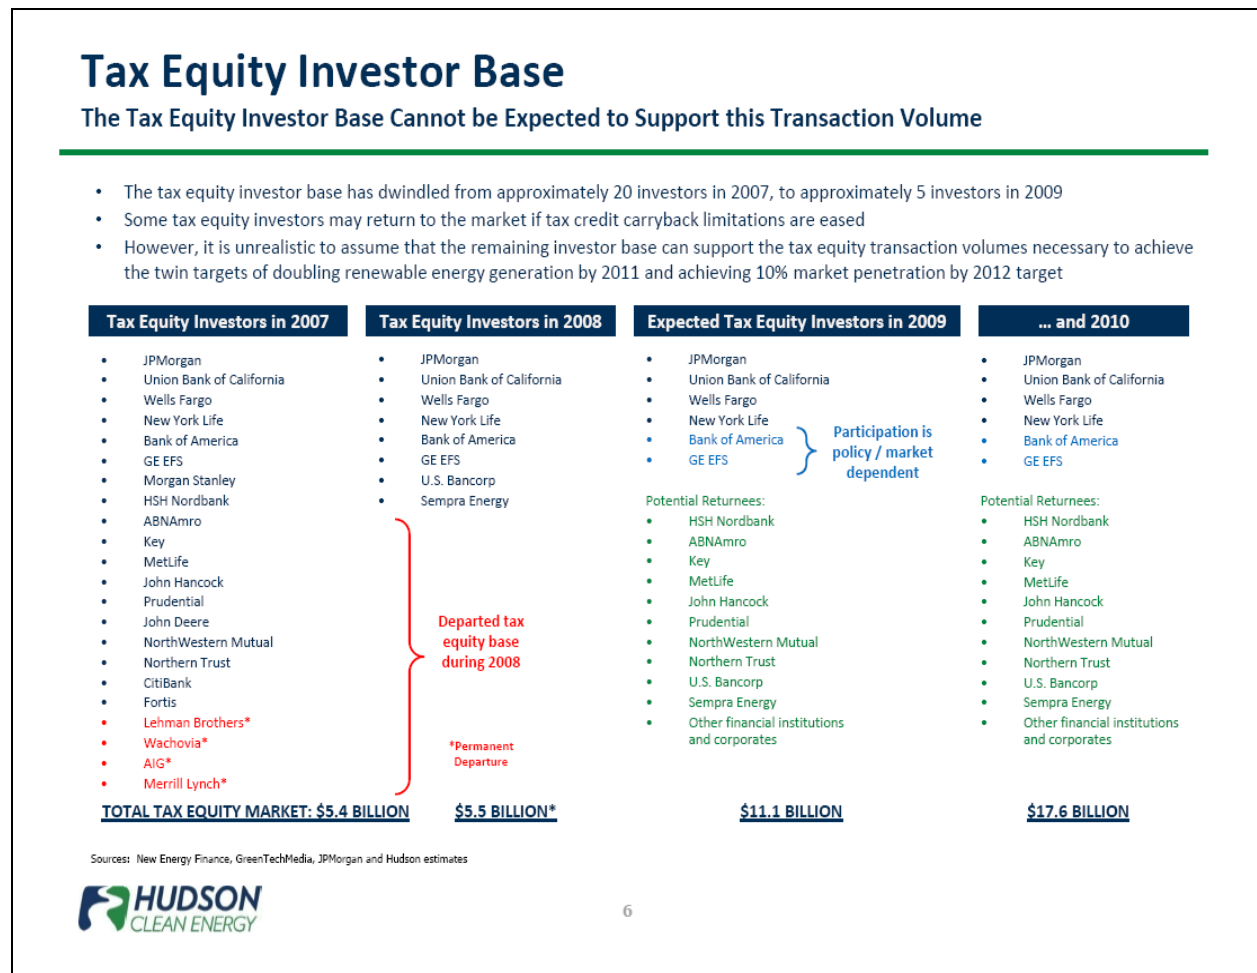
Tax Equity Investor Base

The Tax Equity Investor Base Cannot be Expected to Support this Transaction Volume

- The tax equity investor base has dwindled from approximately 20 investors in 2007, to approximately 5 investors in 2009
- Some tax equity investors may return to the market if tax credit carryback limitations are eased
- However, it is unrealistic to assume that the remaining investor base can support the tax equity transaction volumes necessary to achieve the twin targets of doubling renewable energy generation by 2011 and achieving 10% market penetration by 2012 target

Tax Equity Investors in 2007

- JPMorgan
- Union Bank of California
- Wells Fargo
- New York Life
- Bank of America
- GE EFS
- Morgan Stanley
- HSH Nordbank
- ABNAmro
- Key
- MetLife
- John Hancock
- Prudential
- John Deere
- NorthWestern Mutual
- Northern Trust
- CitiBank
- Fortis
- Lehman Brothers*
- Wachovia*
- AIG*
- Merrill Lynch*

TOTAL TAX EQUITY MARKET: $5.4 BILLION

Tax Equity Investors in 2008

- JPMorgan
- Union Bank of California
- Wells Fargo
- New York Life
- Bank of America
- GE EFS
- U.S. Bancorp
- Sempra Energy

Departed tax equity base during 2008

*Permanent Departure

$5.5 BILLION*

Expected Tax Equity Investors in 2009

- JPMorgan
- Union Bank of California
- Wells Fargo
- New York Life
- Bank of America
- GE EFS

Participation is policy / market dependent

Potential Returnees:
- HSH Nordbank
- ABNAmro
- Key
- MetLife
- John Hancock
- Prudential
- NorthWestern Mutual
- Northern Trust
- U.S. Bancorp
- Sempra Energy
- Other financial institutions and corporates

$11.1 BILLION

... and 2010

- JPMorgan
- Union Bank of California
- Wells Fargo
- New York Life
- Bank of America
- GE EFS

Potential Returnees:
- HSH Nordbank
- ABNAmro
- Key
- MetLife
- John Hancock
- Prudential
- NorthWestern Mutual
- Northern Trust
- U.S. Bancorp
- Sempra Energy
- Other financial institutions and corporates

$17.6 BILLION

Sources: New Energy Finance, GreenTechMedia, JPMorgan and Hudson estimates

HUDSON CLEAN ENERGY

6